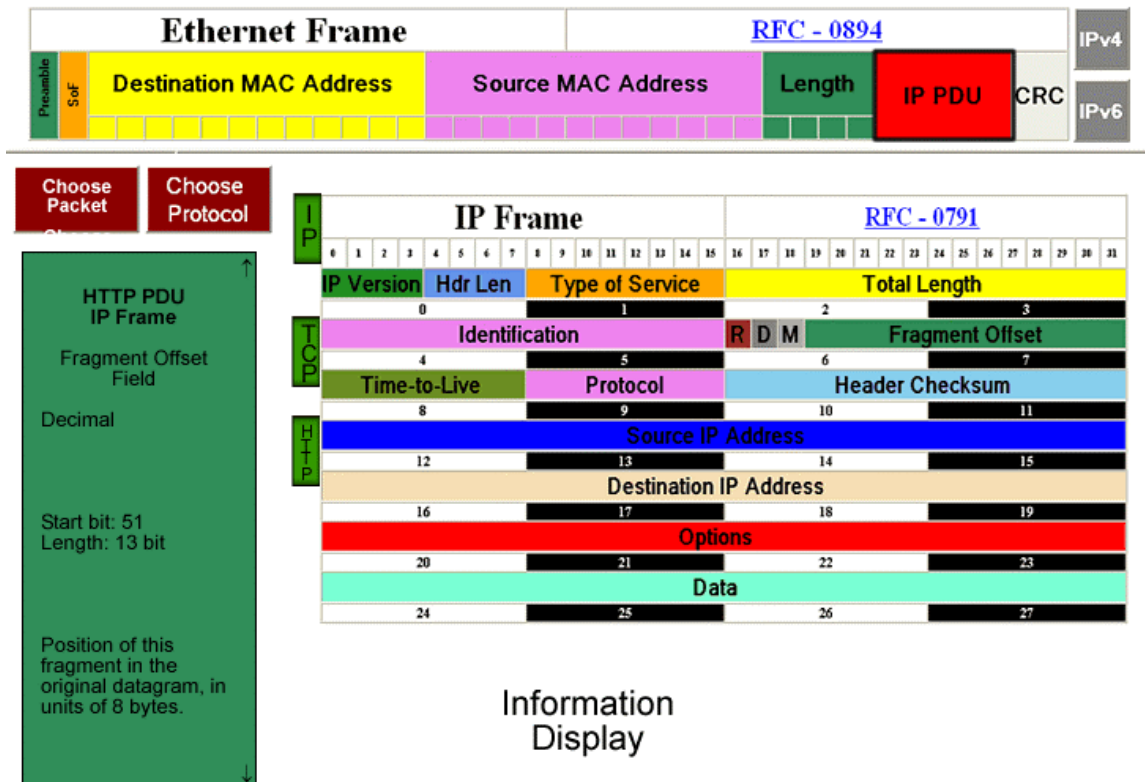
Ethernet Frame

RFC - 0894

IPv4

IPv6

Preamble

SoF

Destination MAC Address

Source MAC Address

Length

IP PDU

CRC

Choose Packet

Choose Protocol

HTTP PDU
IP Frame

Fragment Offset Field

Decimal

Start bit: 51
Length: 13 bit

Position of this fragment in the original datagram, in units of 8 bytes.

I
P

T
C
P

H
T
T
P

IP Frame

RFC - 0791

| 0 | 1 | 2 | 3 | 4 | 5 | 6 | 7 | 8 | 9 | 10 | 11 | 12 | 13 | 14 | 15 | 16 | 17 | 18 | 19 | 20 | 21 | 22 | 23 | 24 | 25 | 26 | 27 | 28 | 29 | 30 | 31 |
|---|---|---|---|---|---|---|---|---|---|---|---|---|---|---|---|---|---|---|---|---|---|---|---|---|---|---|---|---|---|---|---|

| IP Version | Hdr Len | Type of Service | Total Length |
|---|---|---|---|
| 0 | 1 | 2 | 3 |
| Identification | | R D M | Fragment Offset |
| 4 | 5 | 6 | 7 |
| Time-to-Live | Protocol | Header Checksum | |
| 8 | 9 | 10 | 11 |
| Source IP Address | | | |
| 12 | 13 | 14 | 15 |
| Destination IP Address | | | |
| 16 | 17 | 18 | 19 |
| Options | | | |
| 20 | 21 | 22 | 23 |
| Data | | | |
| 24 | 25 | 26 | 27 |

Information Display